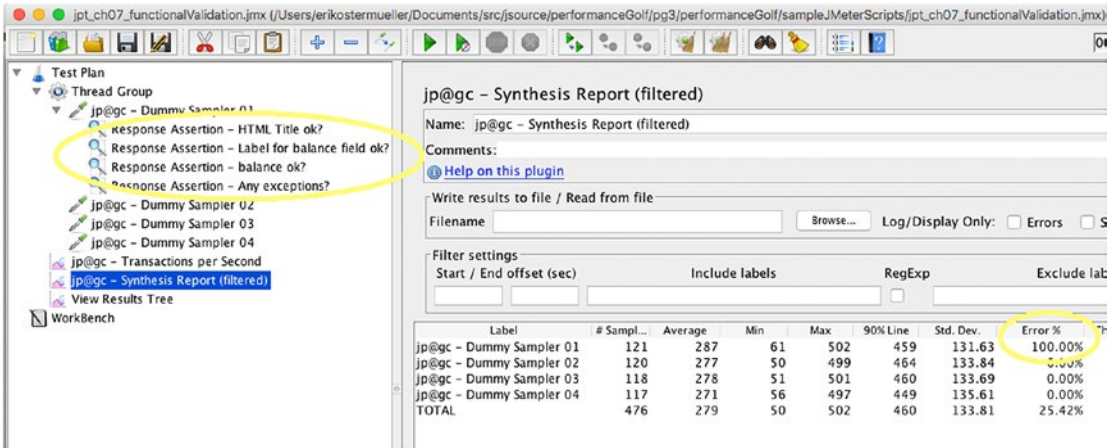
jpt_ch07_functionalValidation.jmx (/Users/erikostermueller/Documents/src/jsource/performanceGolf/pg3/performanceGolf/sampleJMeterScripts/jpt_ch07_functionalValidation.jmx)

Test Plan
Thread Group
jp@gc - Dummy Sampler 01
Response Assertion - HTML Title ok?
Response Assertion - Label for balance field ok?
Response Assertion - balance ok?
Response Assertion - Any exceptions?
jp@gc - Dummy Sampler 02
jp@gc - Dummy Sampler 03
jp@gc - Dummy Sampler 04
jp@gc - Transactions per Second
jp@gc - Synthesis Report (filtered)
View Results Tree
WorkBench

jp@gc - Synthesis Report (filtered)

Name: jp@gc - Synthesis Report (filtered)

Comments:

Help on this plugin

Write results to file / Read from file

Filename

Browse...

Log/Display Only: Errors S

Filter settings

Start / End offset (sec)

Include labels

RegExp

Exclude lab

| Label | # Sampl... | Average | Min | Max | 90% Line | Std. Dev. | Error % |
|---|---|---|---|---|---|---|---|
| jp@gc - Dummy Sampler 01 | 121 | 287 | 61 | 502 | 459 | 131.63 | 100.00% |
| jp@gc - Dummy Sampler 02 | 120 | 277 | 50 | 499 | 464 | 133.84 | 0.00% |
| jp@gc - Dummy Sampler 03 | 118 | 278 | 51 | 501 | 460 | 133.69 | 0.00% |
| jp@gc - Dummy Sampler 04 | 117 | 271 | 56 | 497 | 449 | 135.61 | 0.00% |
| TOTAL | 476 | 279 | 50 | 502 | 460 | 133.81 | 25.42% |